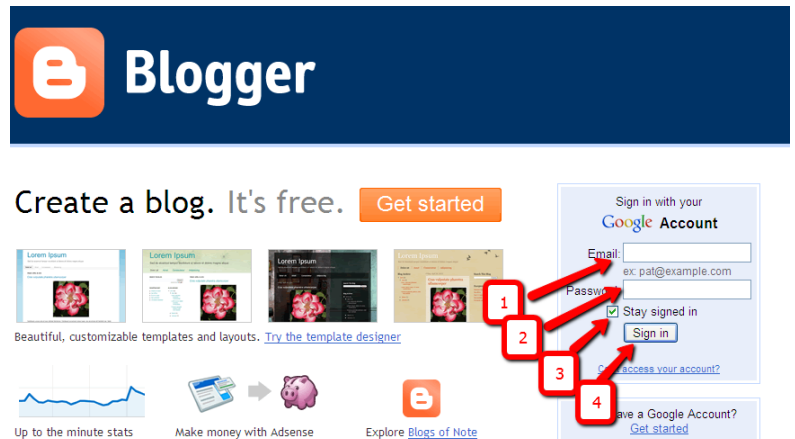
Blogger

Create a blog. It's free. Get started

Lorem Ipsum

Lorem Ipsum

Lorem Ipsum

Lorem Ipsum

Beautiful, customizable templates and layouts. Try the template designer

Up to the minute stats

Make money with Adsense

Explore Blogs of Note

Sign in with your Google Account

Email:

ex: pat@example.com

Passwo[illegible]

Stay signed in

Sign in

C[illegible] access your account?

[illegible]ave a Google Account?

Get started

1

2

3

4